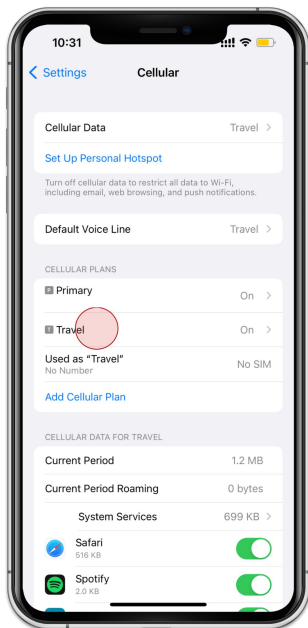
10:31

Settings

Cellular

Cellular Data Travel

Set Up Personal Hotspot

Turn off cellular data to restrict all data to Wi-Fi, including email, web browsing, and push notifications.

Default Voice Line Travel

CELLULAR PLANS

P Primary On

T Travel On

Used as "Travel" No SIM
No Number

Add Cellular Plan

CELLULAR DATA FOR TRAVEL

Current Period 1.2 MB

Current Period Roaming 0 bytes

System Services 699 KB

Safari
516 KB

Spotify
2.0 KB